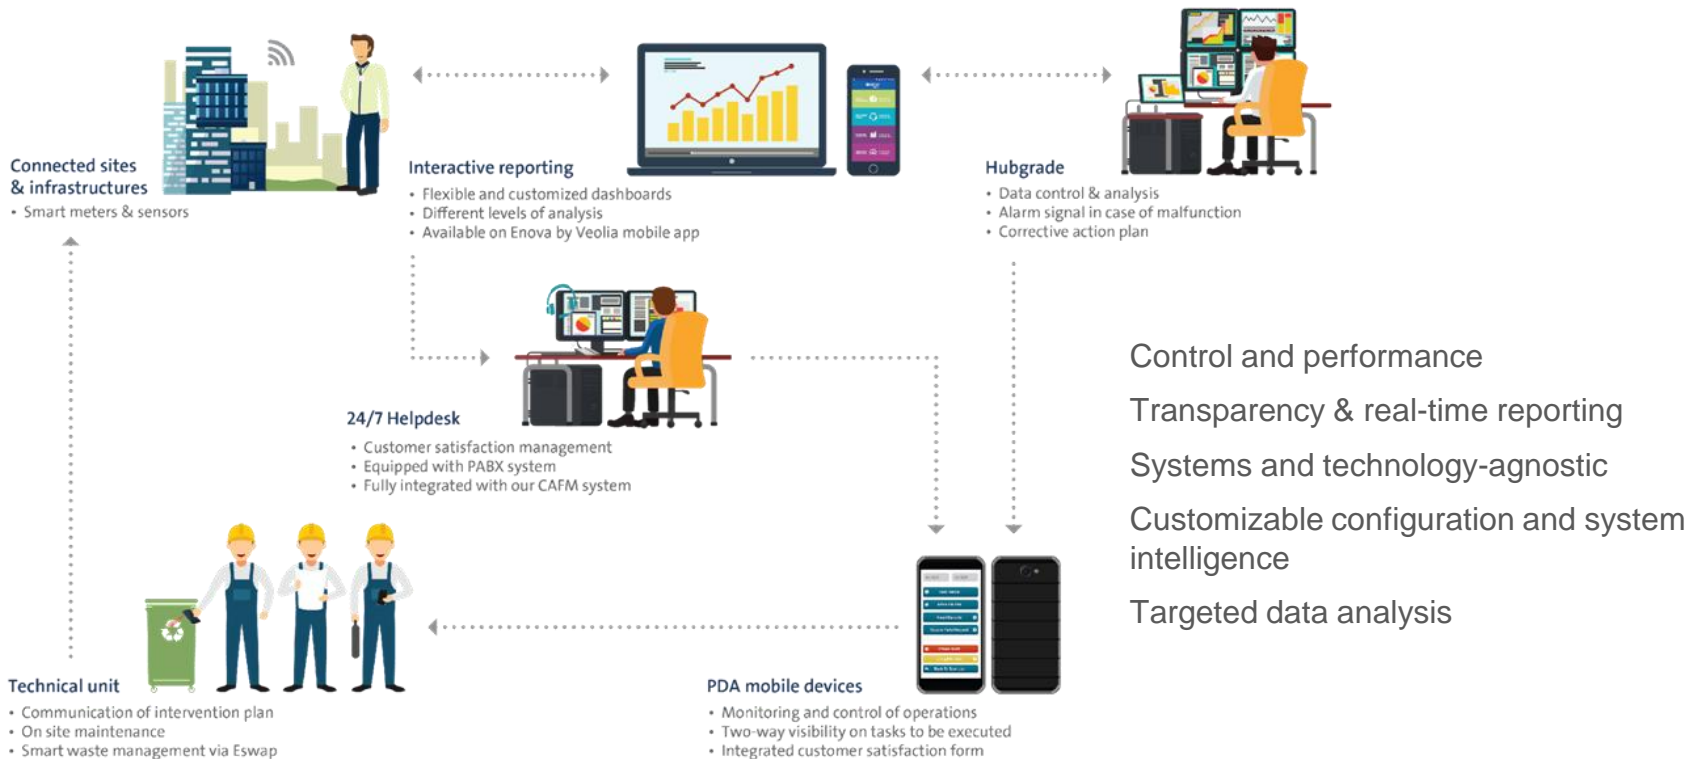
Connected sites & infrastructures
• Smart meters & sensors

Interactive reporting
• Flexible and customized dashboards
• Different levels of analysis
• Available on Enova by Veolia mobile app

Hubgrade
• Data control & analysis
• Alarm signal in case of malfunction
• Corrective action plan

24/7 Helpdesk
• Customer satisfaction management
• Equipped with PABX system
• Fully integrated with our CAFM system

Control and performance
Transparency & real-time reporting
Systems and technology-agnostic
Customizable configuration and system intelligence
Targeted data analysis

Technical unit
• Communication of intervention plan
• On site maintenance
• Smart waste management via Eswap

PDA mobile devices
• Monitoring and control of operations
• Two-way visibility on tasks to be executed
• Integrated customer satisfaction form